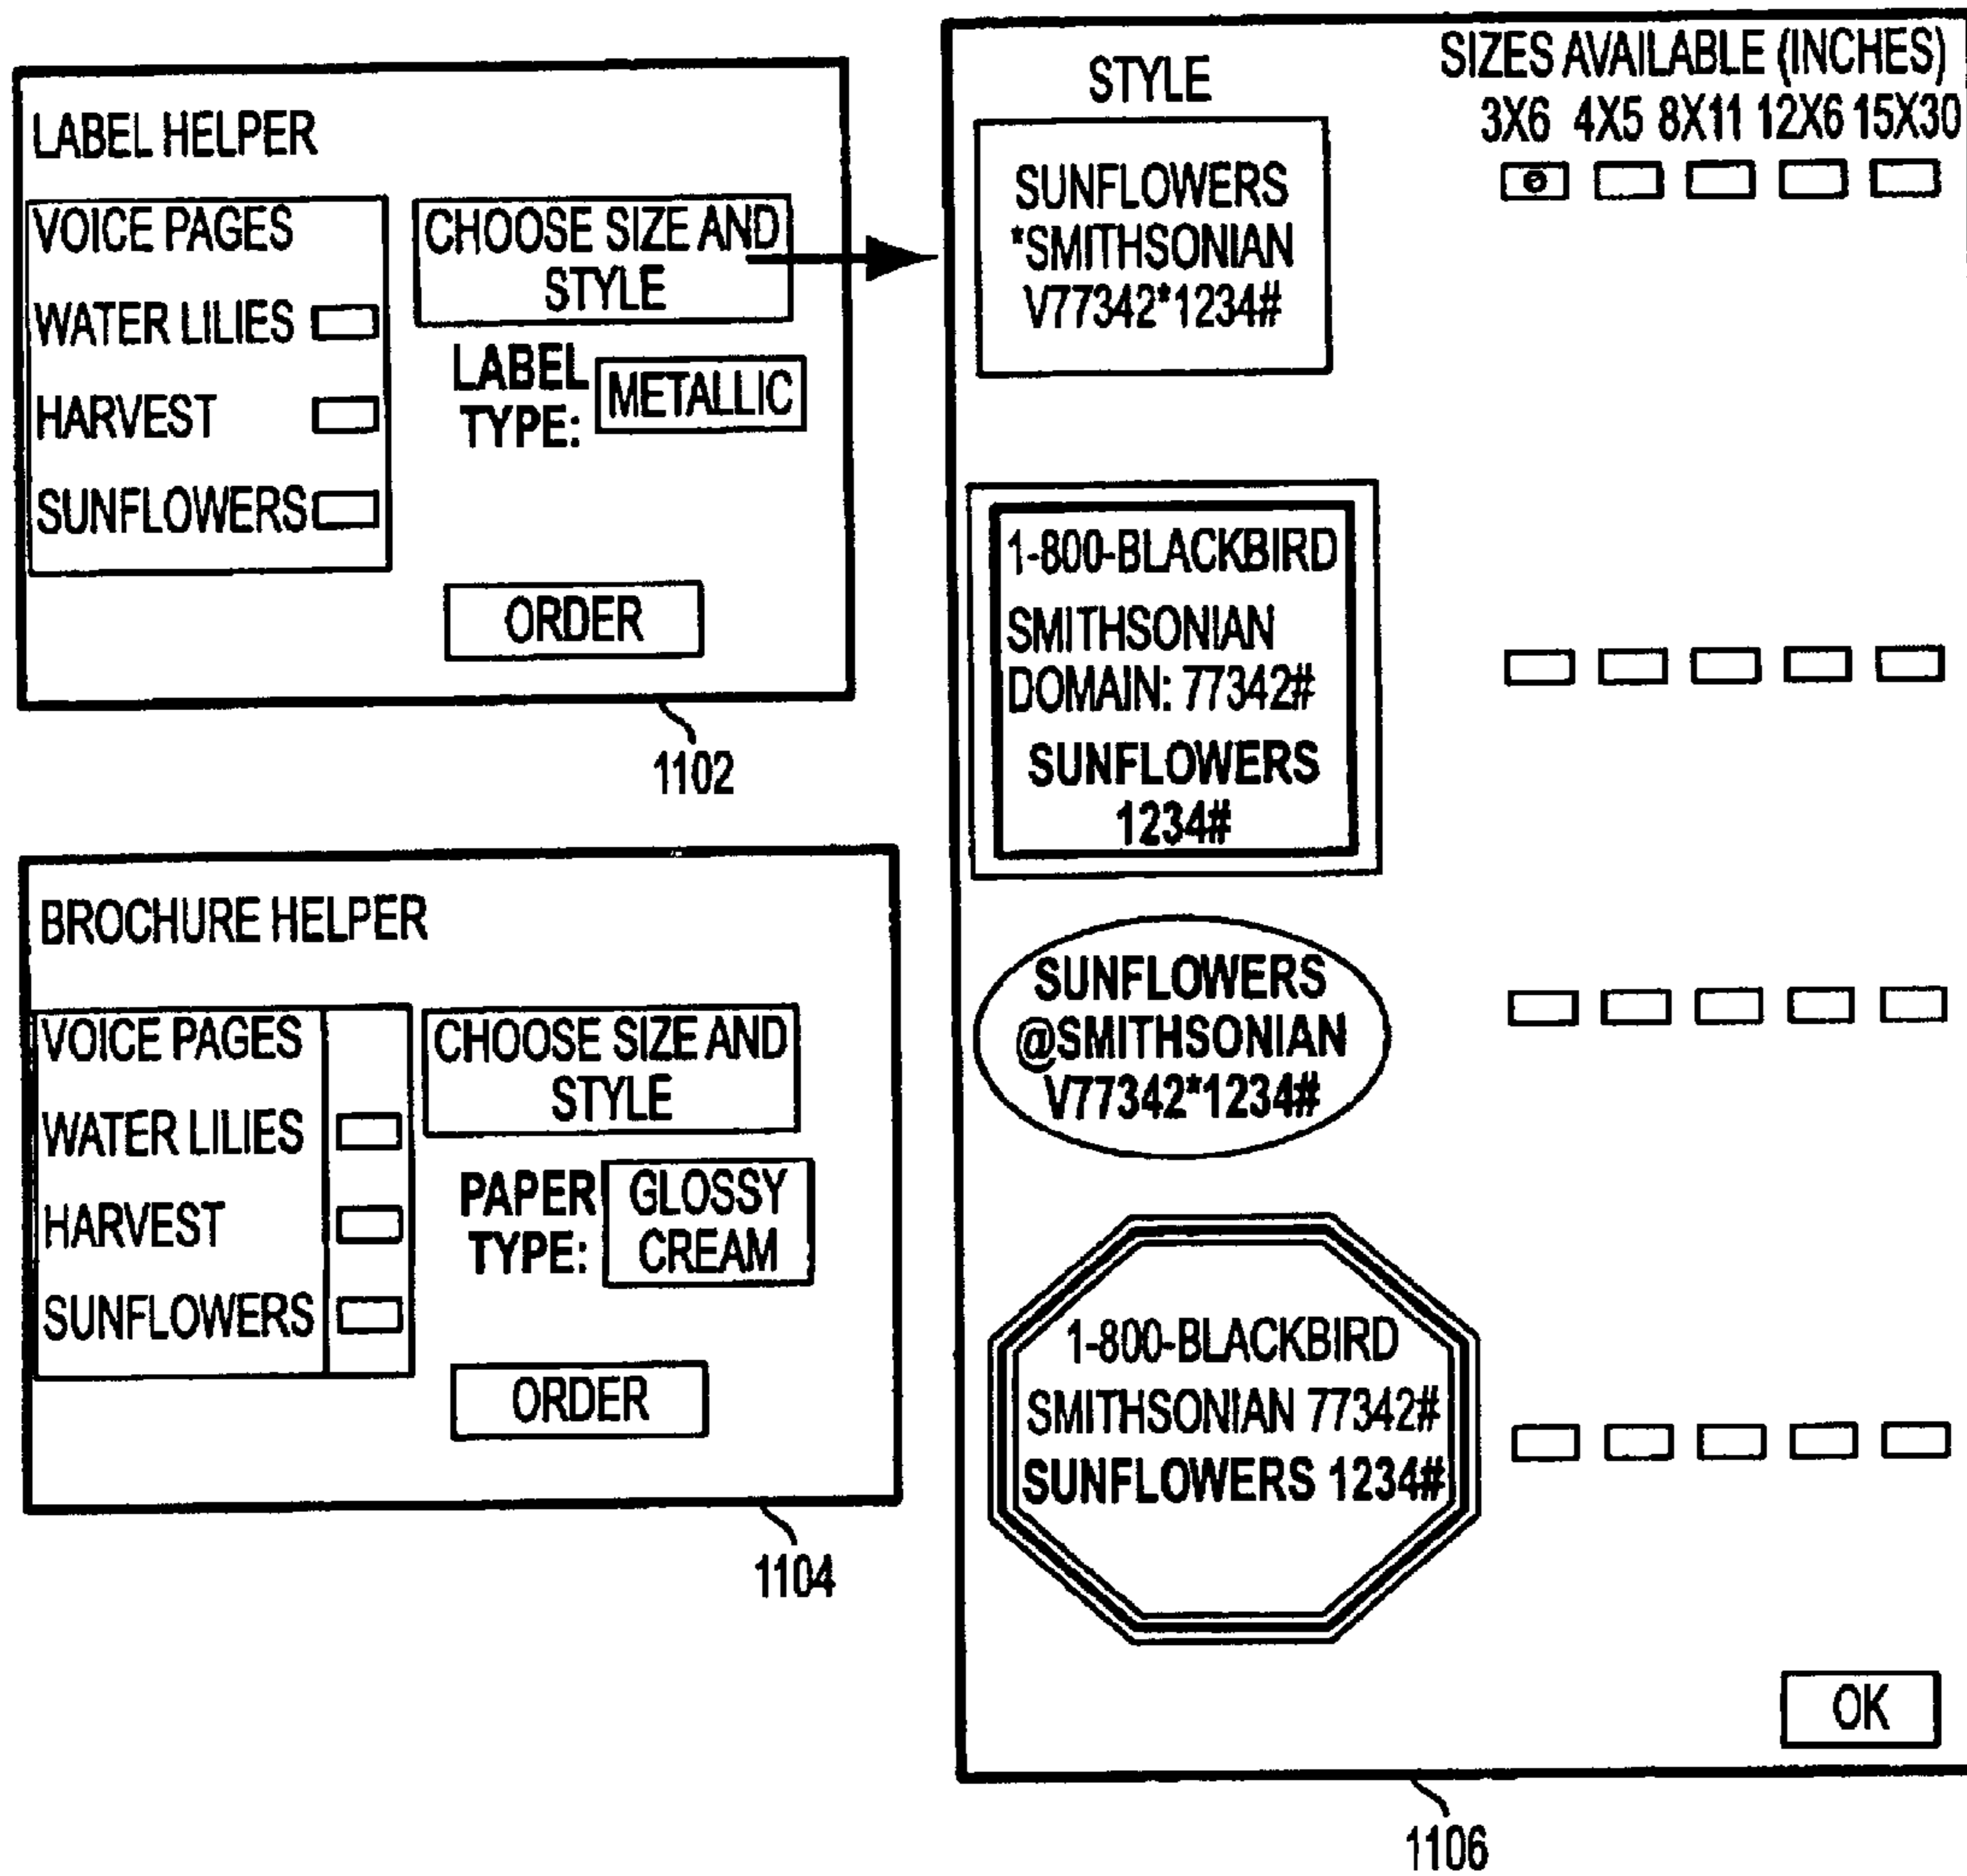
LABEL HELPER

VOICE PAGES

WATER LILIES

HARVEST

SUNFLOWERS

CHOOSE SIZE AND STYLE

LABEL TYPE: METALLIC

ORDER

1102

BROCHURE HELPER

VOICE PAGES

WATER LILIES

HARVEST

SUNFLOWERS

CHOOSE SIZE AND STYLE

PAPER TYPE: GLOSSY CREAM

ORDER

1104

STYLE

SIZES AVAILABLE (INCHES)
3X6 4X5 8X11 12X6 15X30

SUNFLOWERS *SMITHSONIAN V77342*1234#

1-800-BLACKBIRD
SMITHSONIAN DOMAIN: 77342#
SUNFLOWERS 1234#

SUNFLOWERS @SMITHSONIAN V77342*1234#

1-800-BLACKBIRD
SMITHSONIAN 77342#
SUNFLOWERS 1234#

OK

1106